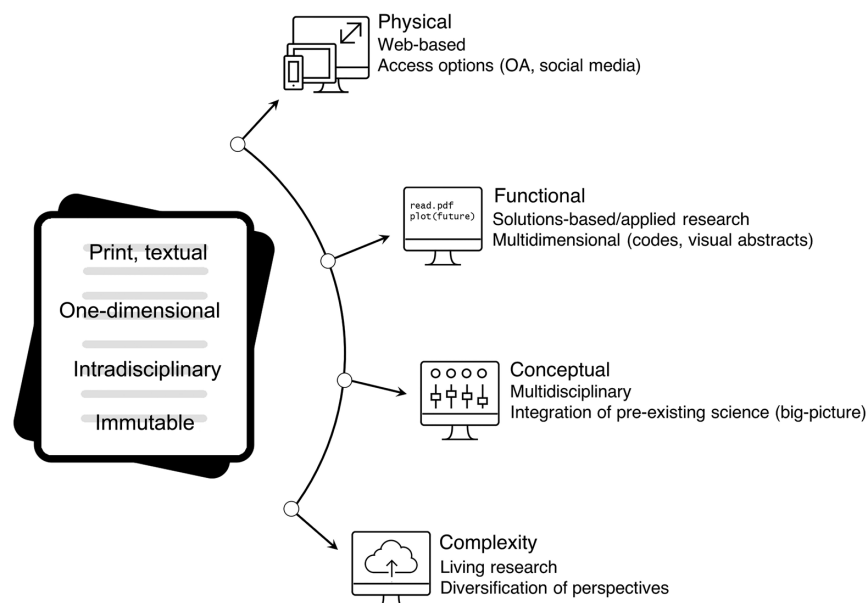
Print, textual

One-dimensional

Intradisciplinary

Immutable

Physical
Web-based
Access options (OA, social media)

read.pdf
plot(future)

Functional
Solutions-based/applied research
Multidimensional (codes, visual abstracts)

Conceptual
Multidisciplinary
Integration of pre-existing science (big-picture)

Complexity
Living research
Diversification of perspectives